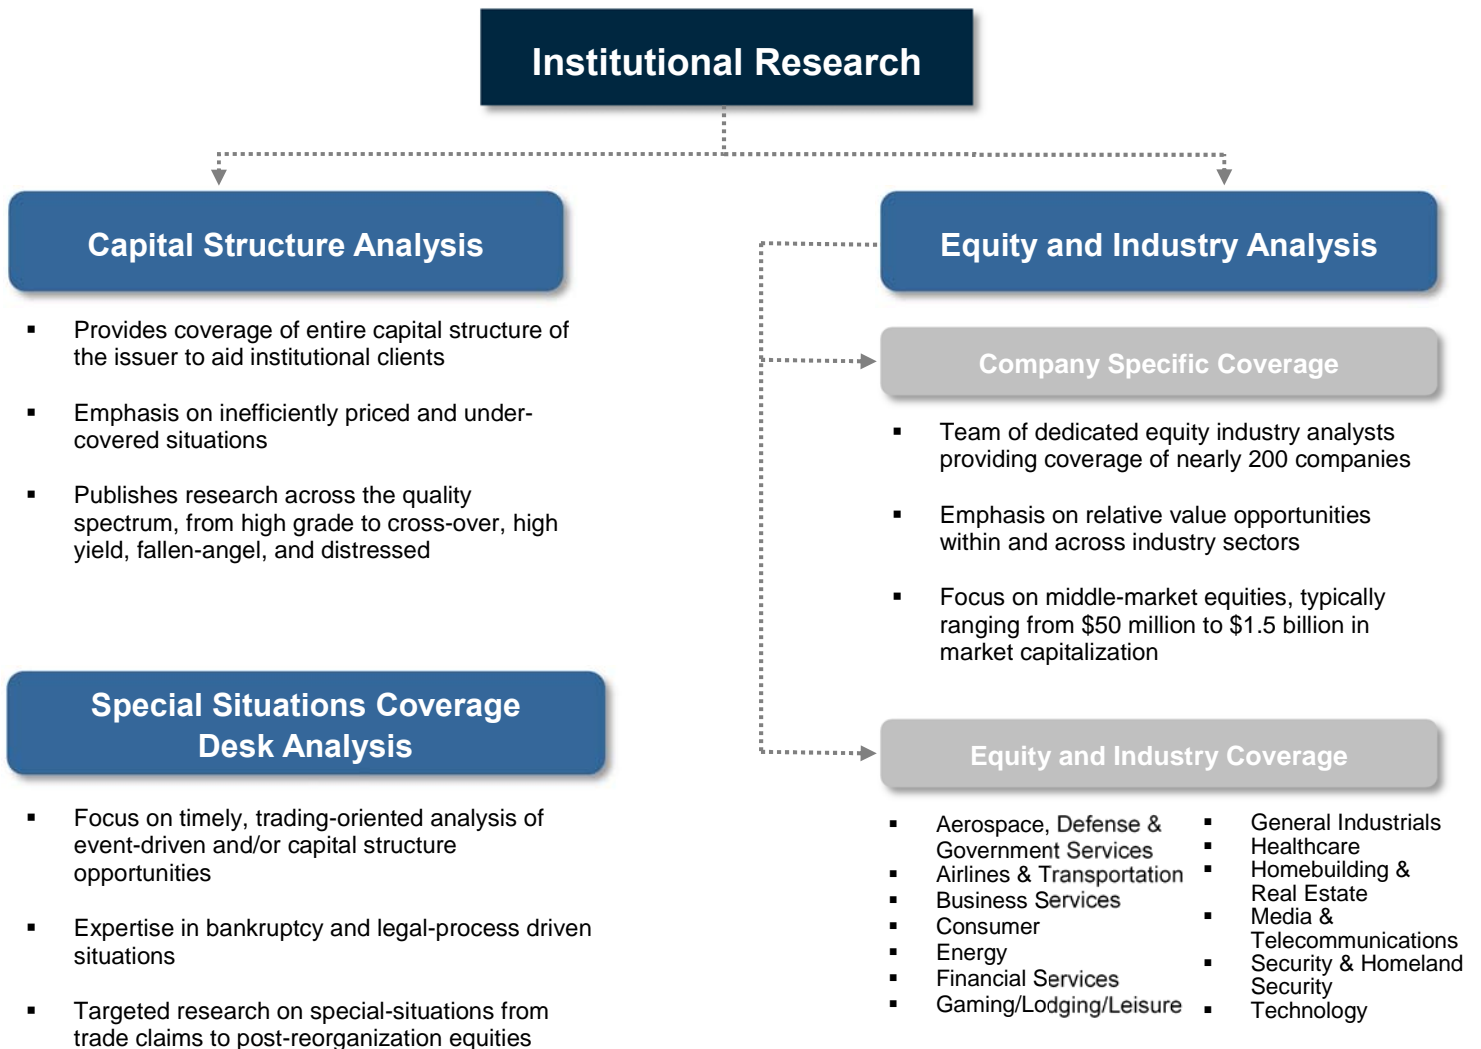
Institutional Research

Capital Structure Analysis

- Provides coverage of entire capital structure of the issuer to aid institutional clients
- Emphasis on inefficiently priced and under-covered situations
- Publishes research across the quality spectrum, from high grade to cross-over, high yield, fallen-angel, and distressed

Special Situations Coverage Desk Analysis

- Focus on timely, trading-oriented analysis of event-driven and/or capital structure opportunities
- Expertise in bankruptcy and legal-process driven situations
- Targeted research on special-situations from trade claims to post-reorganization equities

Equity and Industry Analysis

Company Specific Coverage

- Team of dedicated equity industry analysts providing coverage of nearly 200 companies
- Emphasis on relative value opportunities within and across industry sectors
- Focus on middle-market equities, typically ranging from $50 million to $1.5 billion in market capitalization

Equity and Industry Coverage

- Aerospace, Defense & Government Services
- Airlines & Transportation
- Business Services
- Consumer
- Energy
- Financial Services
- Gaming/Lodging/Leisure

- General Industrials
- Healthcare
- Homebuilding & Real Estate
- Media & Telecommunications
- Security & Homeland Security
- Technology